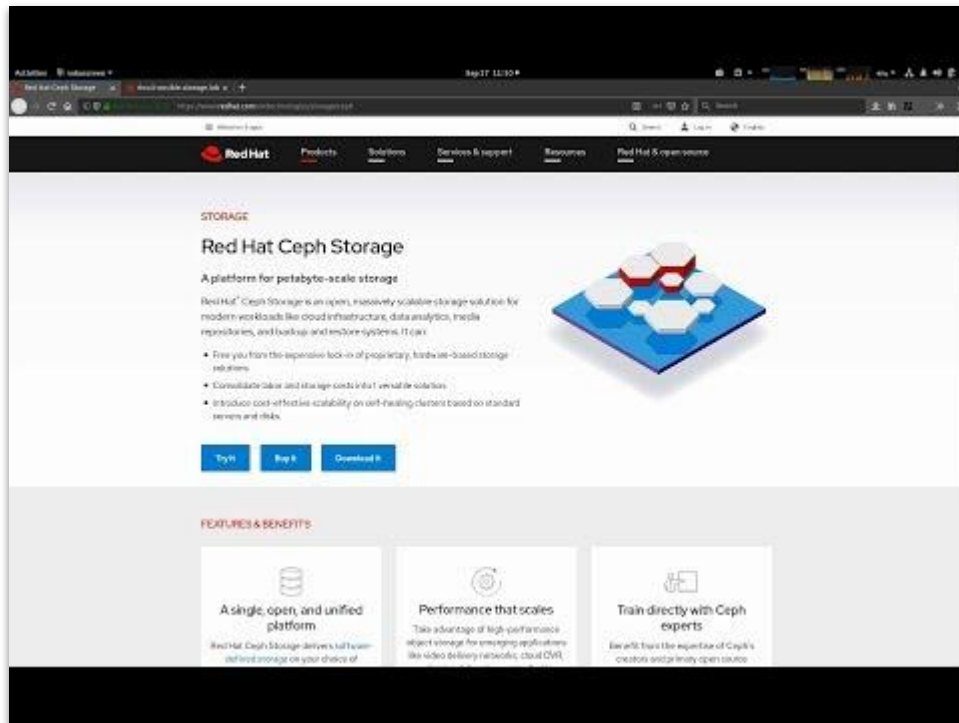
Activities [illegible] Sep 17 11:10

Red Hat Ceph Storage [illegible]

https://www.redhat.com/en/technologies/storage/ceph

Q Search

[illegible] Q Search Log in English

Red Hat Products Solutions Services & support Resources Red Hat & open source

STORAGE

Red Hat Ceph Storage

A platform for petabyte-scale storage

Red Hat® Ceph Storage is an open, massively scalable storage solution for modern workloads like cloud infrastructure, data analytics, media repositories, and backup and restore systems. It can:

- Free you from the expensive lock-in of proprietary, hardware-based storage solutions.
- Consolidate labor and storage costs into 1 versatile solution.
- Introduce cost-effective scalability on self-healing clusters based on standard servers and disks.

Try it Buy it Download it

FEATURES & BENEFITS

A single, open, and unified platform

Red Hat Ceph Storage delivers software-defined storage on your choice of

Performance that scales

Take advantage of high-performance object storage for emerging applications like video delivery networks, cloud DVR,

Train directly with Ceph experts

Benefit from the expertise of Ceph's creators and primary open source